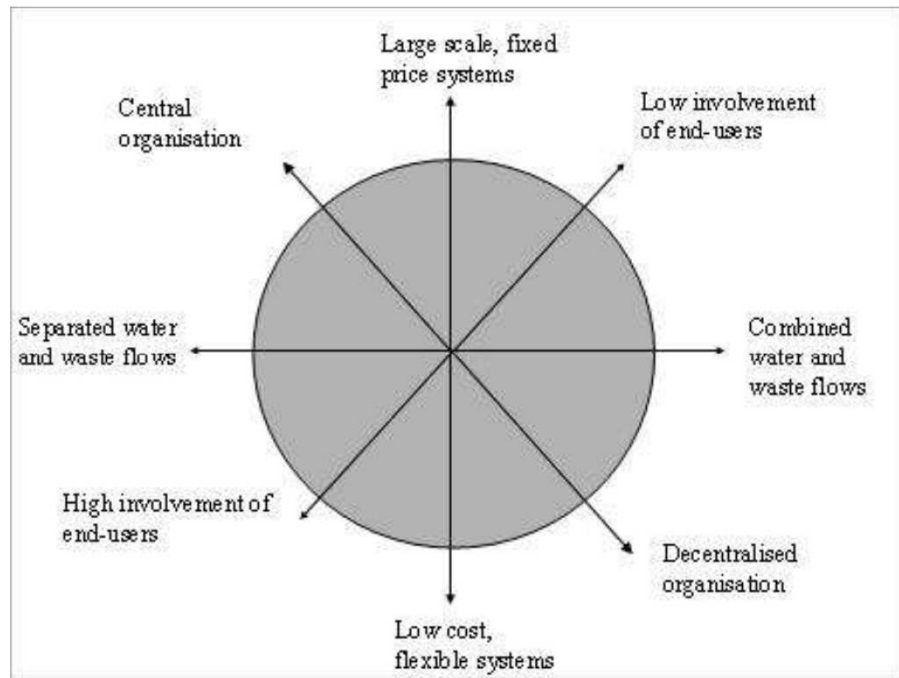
Large scale, fixed price systems

Central organisation

Low involvement of end-users

Separated water and waste flows

Combined water and waste flows

High involvement of end-users

Decentralised organisation

Low cost, flexible systems